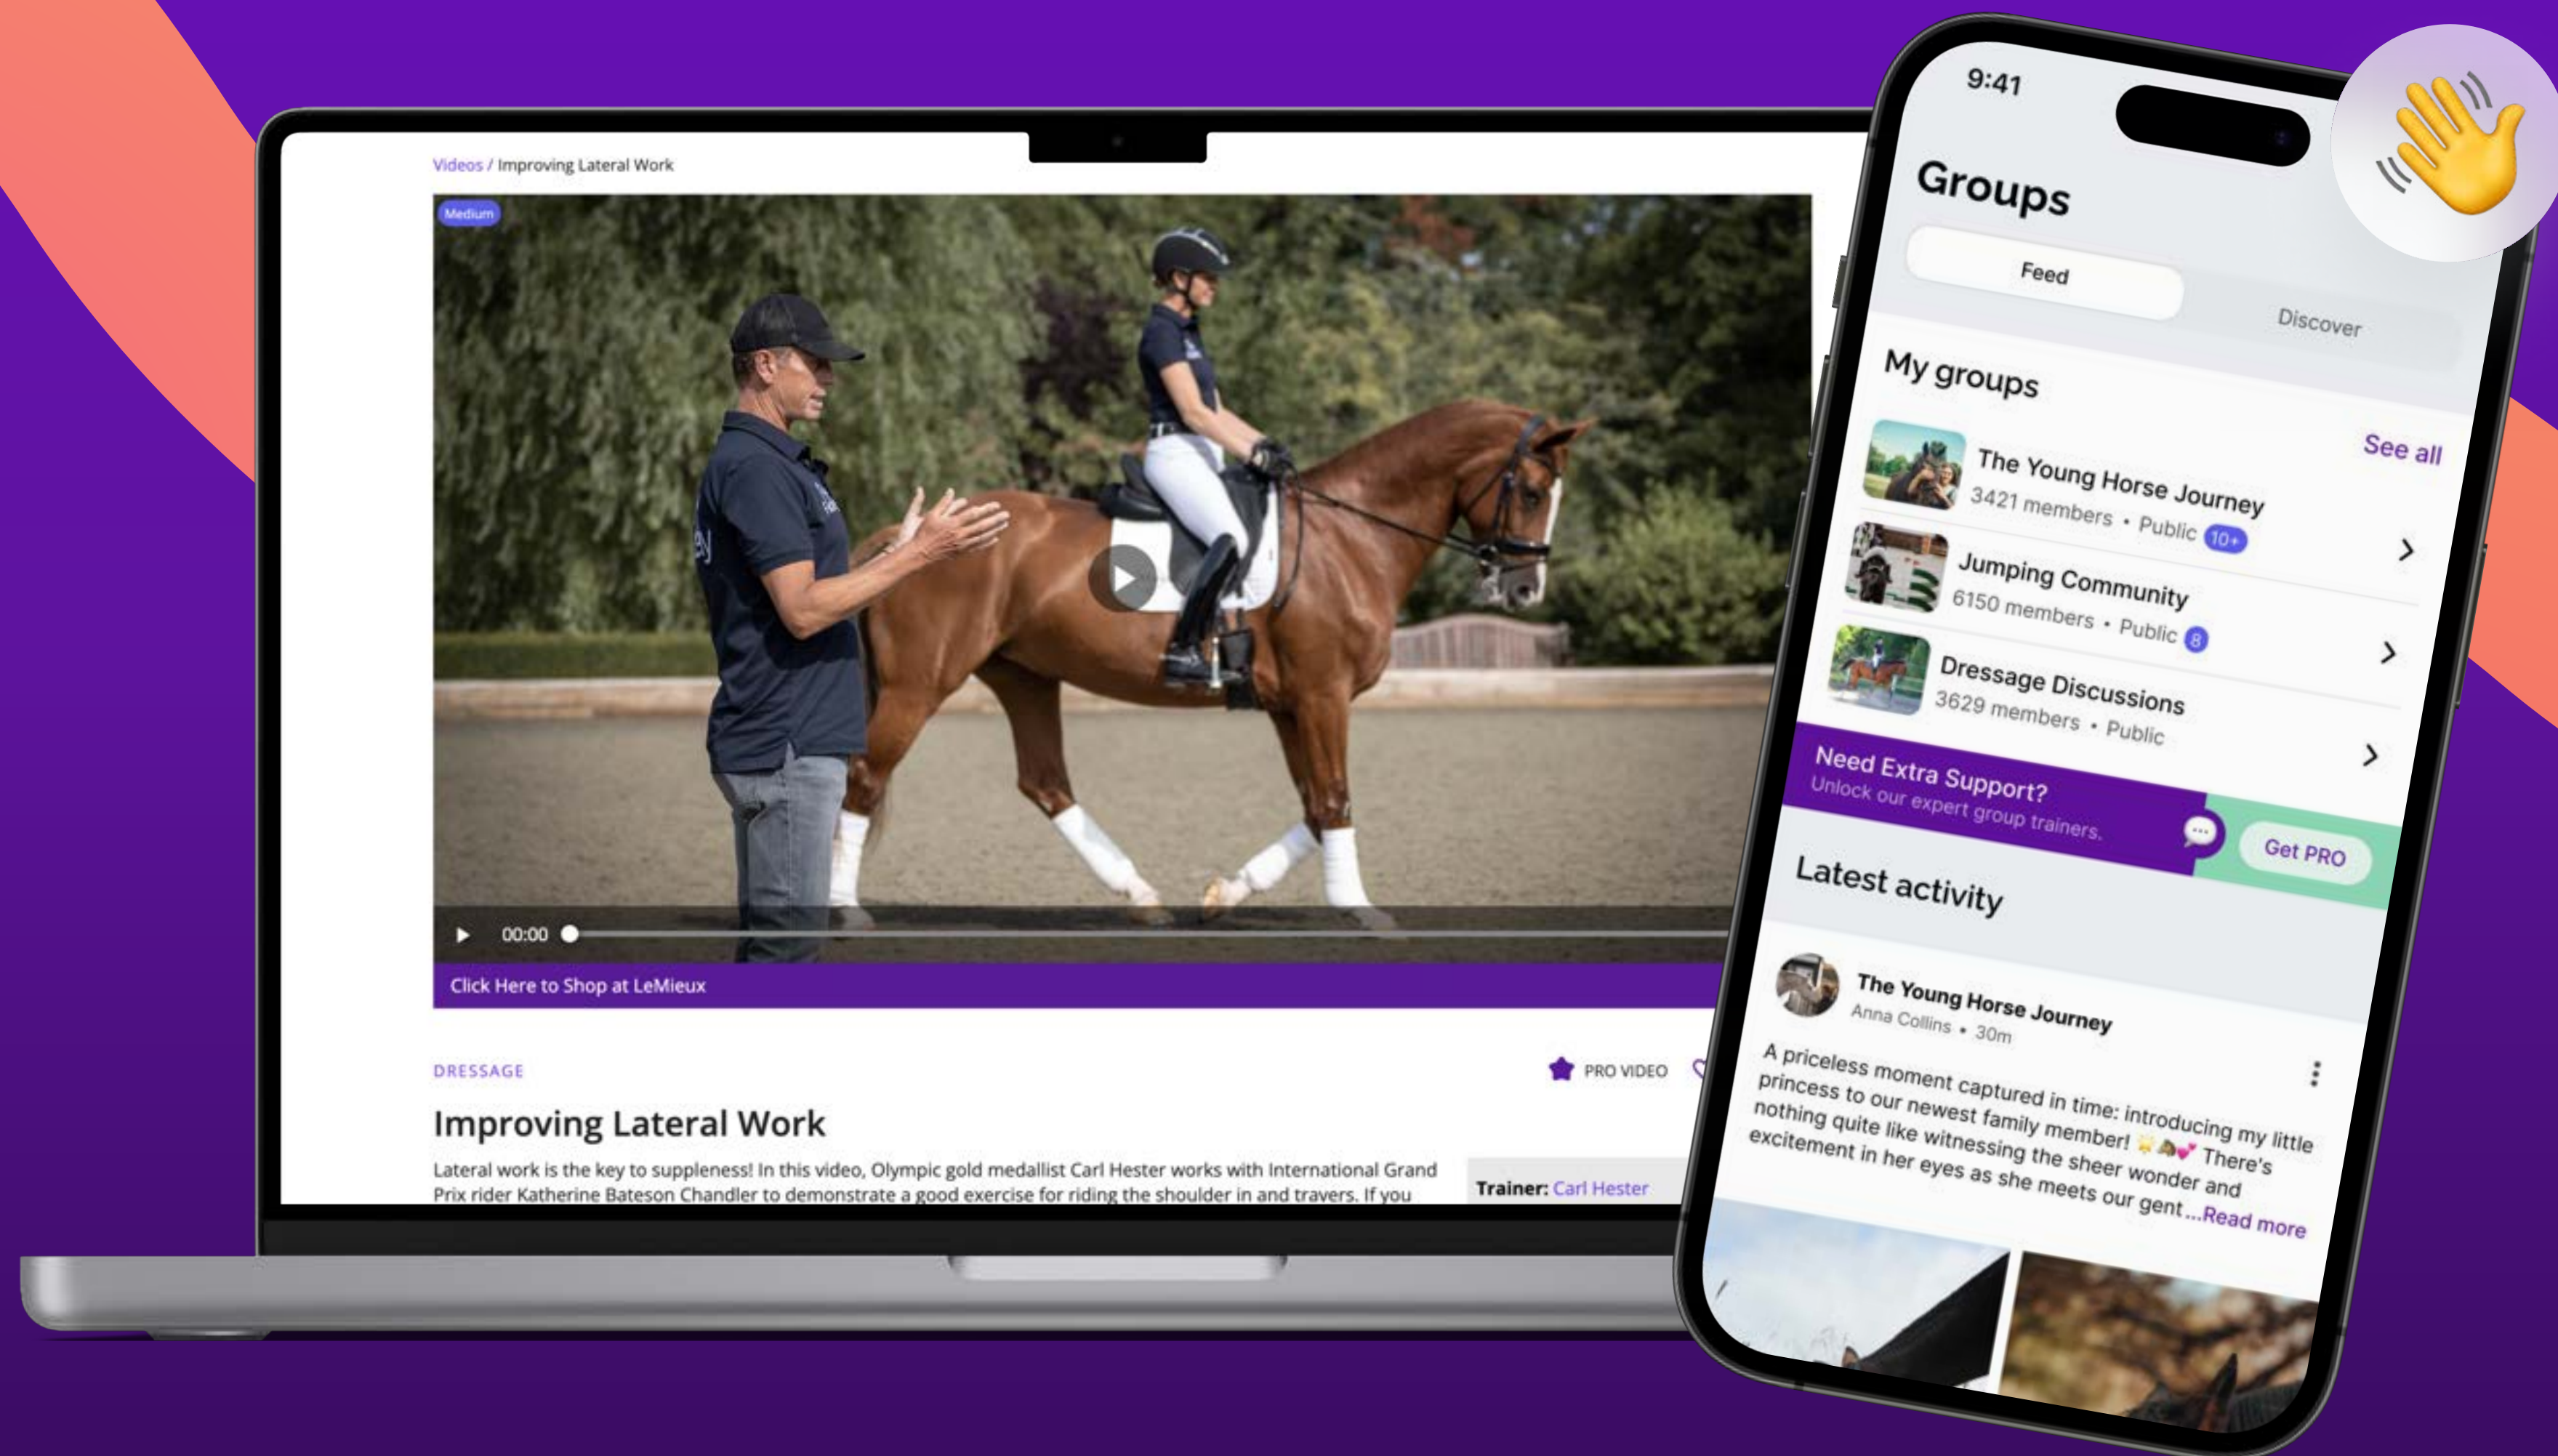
Videos / Improving Lateral Work

Medium

00:00

Click Here to Shop at LeMieux

DRESSAGE

PRO VIDEO

Improving Lateral Work

Lateral work is the key to suppleness! In this video, Olympic gold medallist Carl Hester works with International Grand Prix rider Katherine Bateson Chandler to demonstrate a good exercise for riding the shoulder in and travers. If you

Trainer: Carl Hester

9:41

Groups

Feed

Discover

My groups

See all

The Young Horse Journey
3421 members • Public 10+

Jumping Community
6150 members • Public 8

Dressage Discussions
3629 members • Public

Need Extra Support?
Unlock our expert group trainers.

Get PRO

Latest activity

The Young Horse Journey
Anna Collins • 30m

A priceless moment captured in time: introducing my little princess to our newest family member! There's nothing quite like witnessing the sheer wonder and excitement in her eyes as she meets our gent...Read more